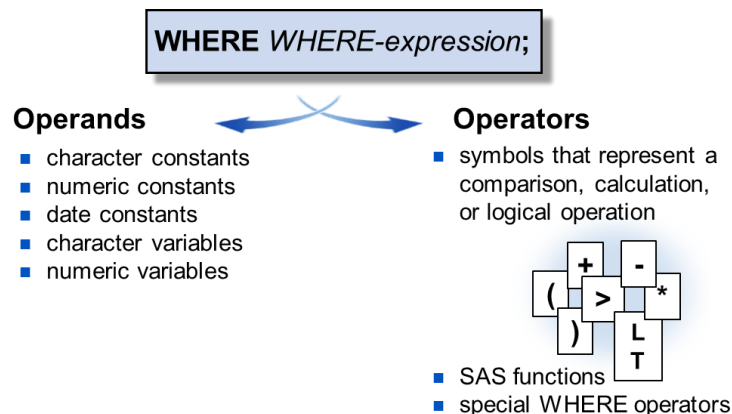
WHERE *WHERE-expression*;

Operands

- character constants
- numeric constants
- date constants
- character variables
- numeric variables

Operators

- symbols that represent a comparison, calculation, or logical operation

+ - ( > * ) L T

- SAS functions
- special WHERE operators